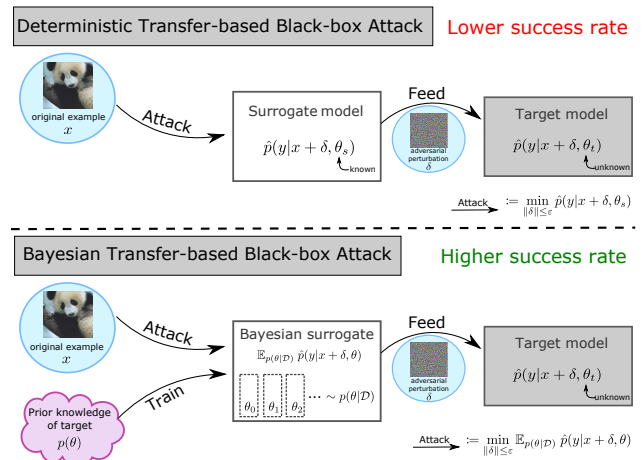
Deterministic Transfer-based Black-box Attack

Lower success rate

original example
$x$

Attack

Surrogate model

$\hat{p}(y|x+\delta, \theta_s)$

known

Feed

adversarial perturbation
$\delta$

Target model

$\hat{p}(y|x+\delta, \theta_t)$

unknown

Attack $:= \min_{\|\delta\| \leq \varepsilon} \hat{p}(y|x+\delta, \theta_s)$

Bayesian Transfer-based Black-box Attack

Higher success rate

original example
$x$

Attack

Bayesian surrogate

$\mathbb{E}_{p(\theta|\mathcal{D})}\ \hat{p}(y|x+\delta, \theta)$

$\theta_0$ $\theta_1$ $\theta_2$ $\cdots \sim p(\theta|\mathcal{D})$

Train

Prior knowledge of target
$p(\theta)$

Feed

adversarial perturbation
$\delta$

Target model

$\hat{p}(y|x+\delta, \theta_t)$

unknown

Attack $:= \min_{\|\delta\| \leq \varepsilon} \mathbb{E}_{p(\theta|\mathcal{D})}\ \hat{p}(y|x+\delta, \theta)$